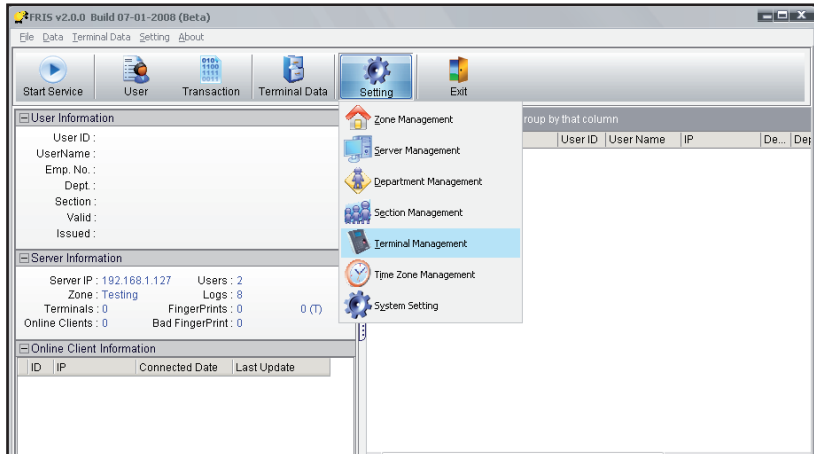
FRIS v2.0.0 Build 07-01-2008 (Beta)

File Data Terminal Data Setting About

Start Service User Transaction Terminal Data Setting Exit

User Information

User ID :
UserName :
Emp. No. :
Dept. :
Section :
Valid :
Issued :

Server Information

Server IP : 192.168.1.127 Users : 2
Zone : Testing Logs : 8
Terminals : 0 FingerPrints : 0 0 (T)
Online Clients : 0 Bad FingerPrint : 0

Online Client Information

| ID | IP | Connected Date | Last Update |
|---|---|---|---|

Zone Management
Server Management
Department Management
Section Management
Terminal Management
Time Zone Management
System Setting

roup by that column

| User ID | User Name | IP | De... | Dep |
|---|---|---|---|---|